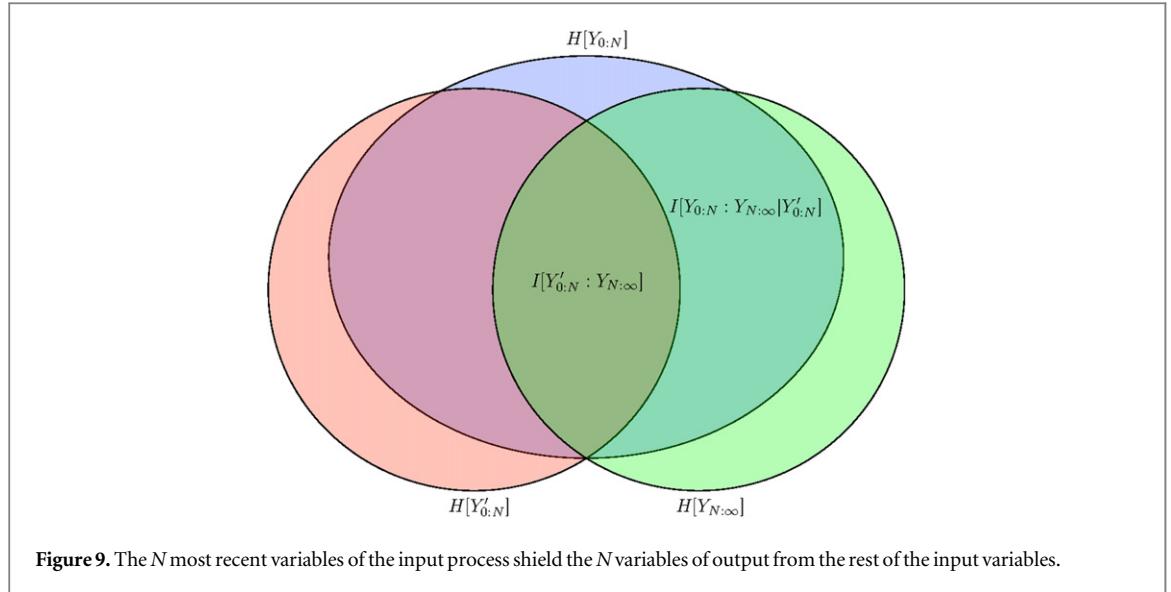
$H[Y_{0:N}]$

$I[Y_{0:N} : Y_{N:\infty}|Y'_{0:N}]$

$I[Y'_{0:N} : Y_{N:\infty}]$

$H[Y'_{0:N}]$

$H[Y_{N:\infty}]$

**Figure 9.** The *N* most recent variables of the input process shield the *N* variables of output from the rest of the input variables.